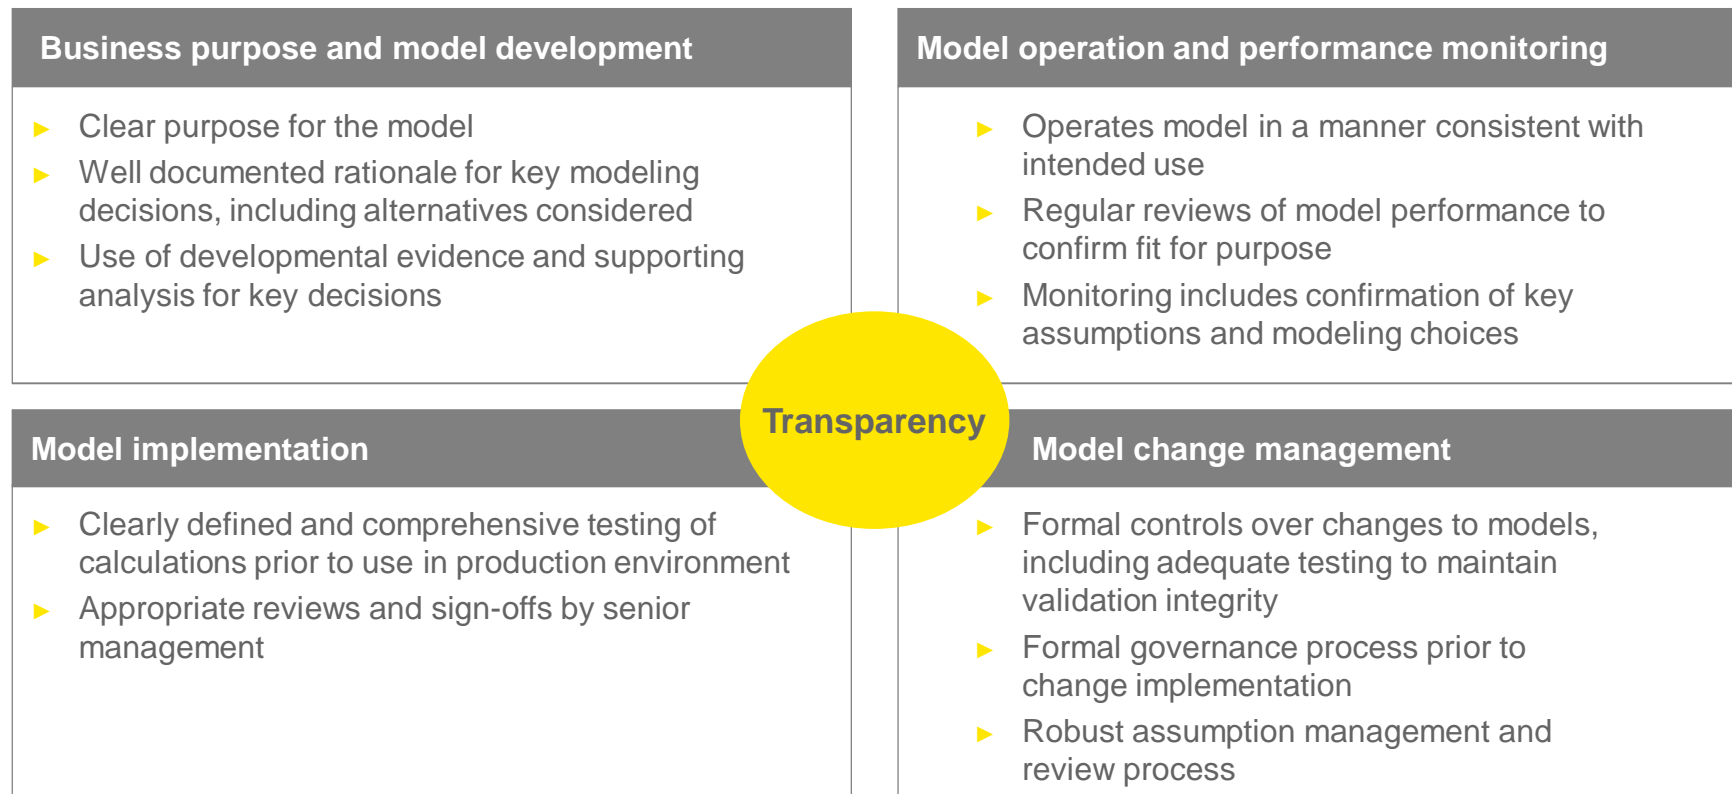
Business purpose and model development

► Clear purpose for the model
► Well documented rationale for key modeling decisions, including alternatives considered
► Use of developmental evidence and supporting analysis for key decisions

Model operation and performance monitoring

► Operates model in a manner consistent with intended use
► Regular reviews of model performance to confirm fit for purpose
► Monitoring includes confirmation of key assumptions and modeling choices

Transparency

Model implementation

► Clearly defined and comprehensive testing of calculations prior to use in production environment
► Appropriate reviews and sign-offs by senior management

Model change management

► Formal controls over changes to models, including adequate testing to maintain validation integrity
► Formal governance process prior to change implementation
► Robust assumption management and review process